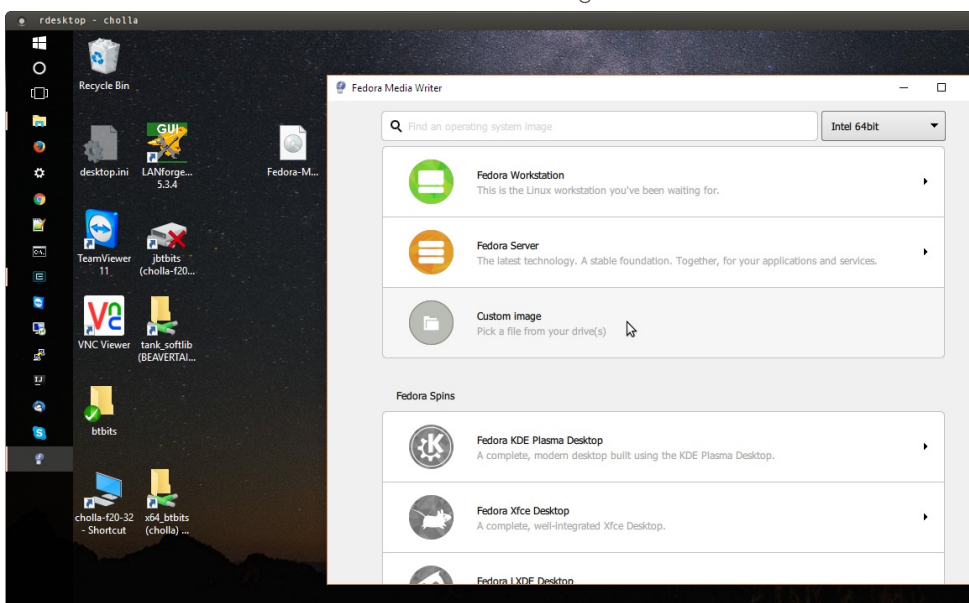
rdesktop - cholla

Recycle Bin

desktop.ini

LANforge... 5.3.4

Fedora-M...

TeamViewer 11

jbtbits (cholla-f20...

VNC Viewer

tank_softlib (BEAVERTAI...

btbits

cholla-f20-32 - Shortcut

x64_btbits (cholla) ...

Fedora Media Writer

Find an operating system image

Intel 64bit

Fedora Workstation
This is the Linux workstation you've been waiting for.

Fedora Server
The latest technology. A stable foundation. Together, for your applications and services.

Custom image
Pick a file from your drive(s)

Fedora Spins

Fedora KDE Plasma Desktop
A complete, modern desktop built using the KDE Plasma Desktop.

Fedora Xfce Desktop
A complete, well-integrated Xfce Desktop.

Fedora LXDE Desktop